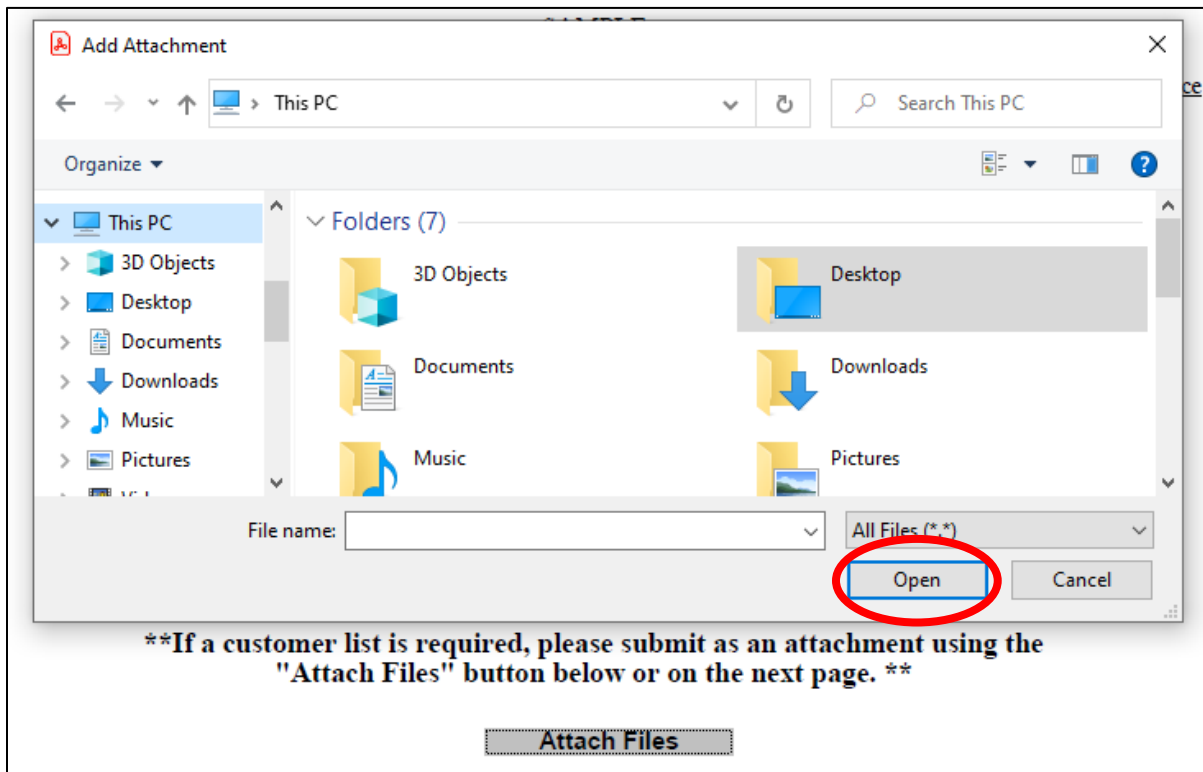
*SAMPLE*

ce

Add Attachment

This PC

Search This PC

Organize ▾

This PC
3D Objects
Desktop
Documents
Downloads
Music
Pictures
Vi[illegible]

Folders (7)

3D Objects
Desktop
Documents
Downloads
Music
Pictures

File name:
All Files (*.*)
Open
Cancel

**If a customer list is required, please submit as an attachment using the "Attach Files" button below or on the next page. **

Attach Files